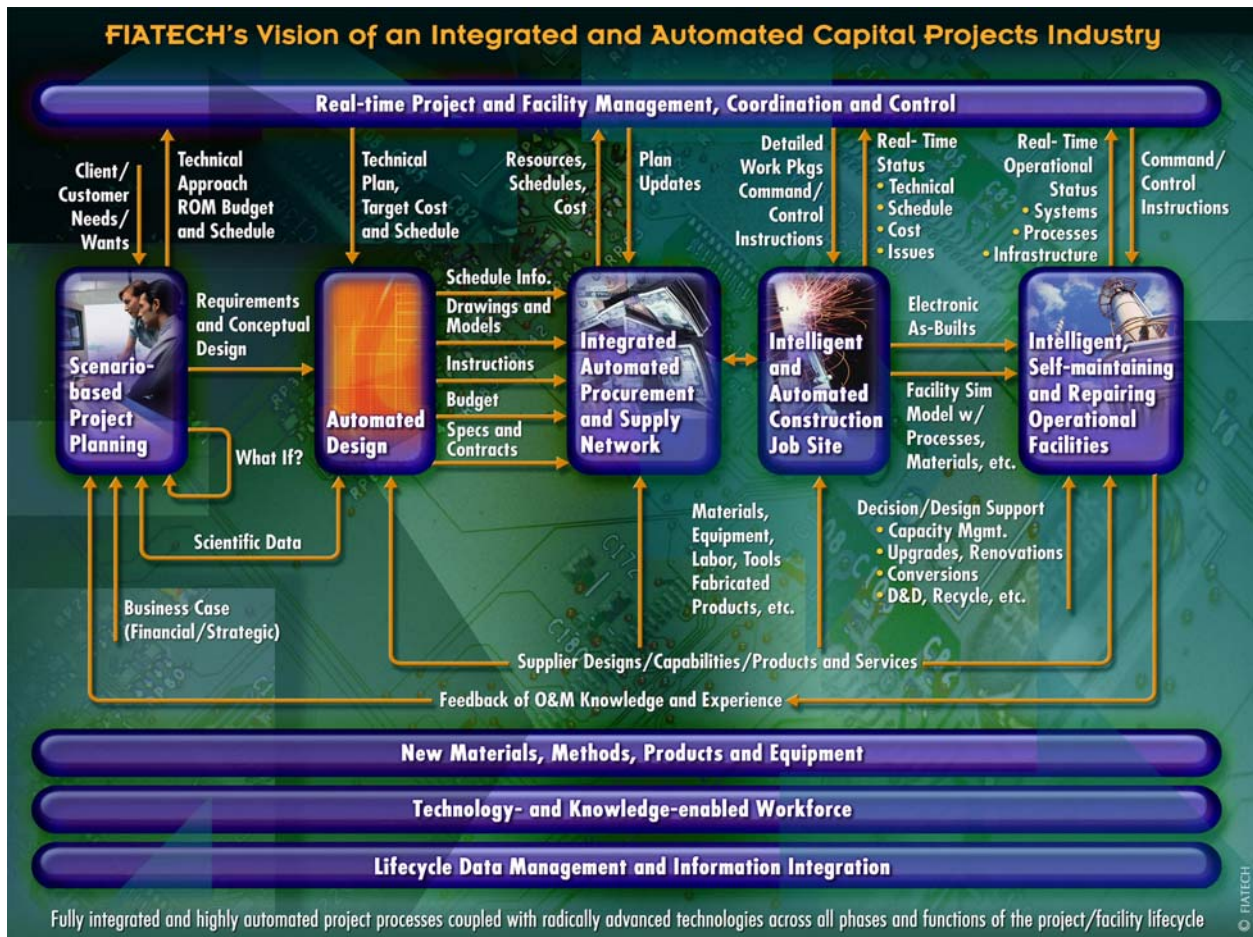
FIATECH's Vision of an Integrated and Automated Capital Projects Industry

Real-time Project and Facility Management, Coordination and Control

Client/ Customer Needs/ Wants

Technical Approach ROM Budget and Schedule

Technical Plan, Target Cost and Schedule

Resources, Schedules, Cost

Plan Updates

Detailed Work Pkgs Command/ Control Instructions

Real- Time Status
• Technical
• Schedule
• Cost
• Issues

Real- Time Operational Status
• Systems
• Processes
• Infrastructure

Command/ Control Instructions

Scenario-based Project Planning

Requirements and Conceptual Design

What If?

Automated Design

Schedule Info.

Drawings and Models

Instructions

Budget

Specs and Contracts

Integrated Automated Procurement and Supply Network

Intelligent and Automated Construction Job Site

Electronic As-Builts

Facility Sim Model w/ Processes, Materials, etc.

Intelligent, Self-maintaining and Repairing Operational Facilities

Scientific Data

Materials, Equipment, Labor, Tools Fabricated Products, etc.

Decision/Design Support
• Capacity Mgmt.
• Upgrades, Renovations
• Conversions
• D&D, Recycle, etc.

Business Case (Financial/Strategic)

Supplier Designs/Capabilities/Products and Services

Feedback of O&M Knowledge and Experience

New Materials, Methods, Products and Equipment

Technology- and Knowledge-enabled Workforce

Lifecycle Data Management and Information Integration

© FIATECH

Fully integrated and highly automated project processes coupled with radically advanced technologies across all phases and functions of the project/facility lifecycle